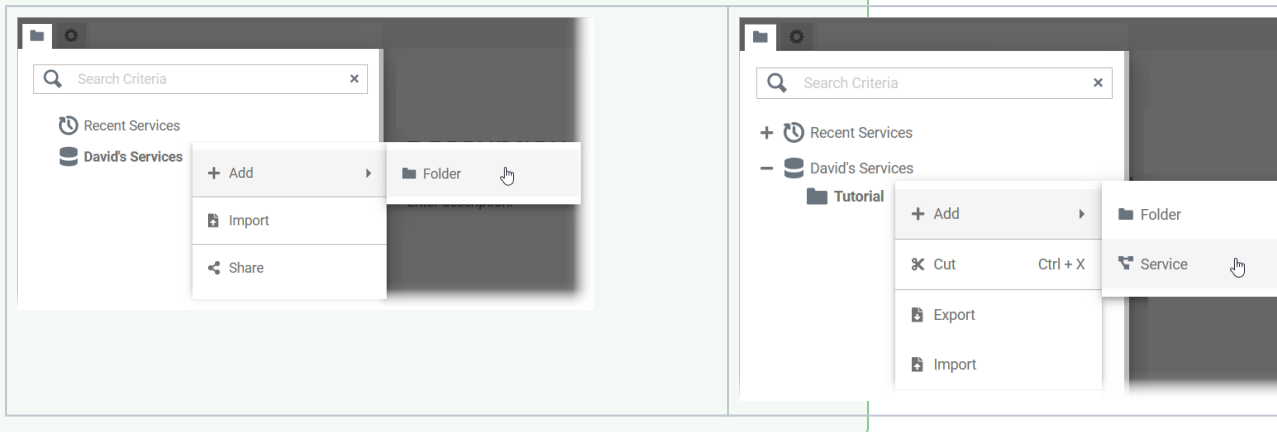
Search Criteria ×

Recent Services

David's Services

+ Add

Folder

Import

Share

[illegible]

Search Criteria ×

+ Recent Services

− David's Services

Tutorial

+ Add

Folder

Service

Cut Ctrl + X

Export

Import